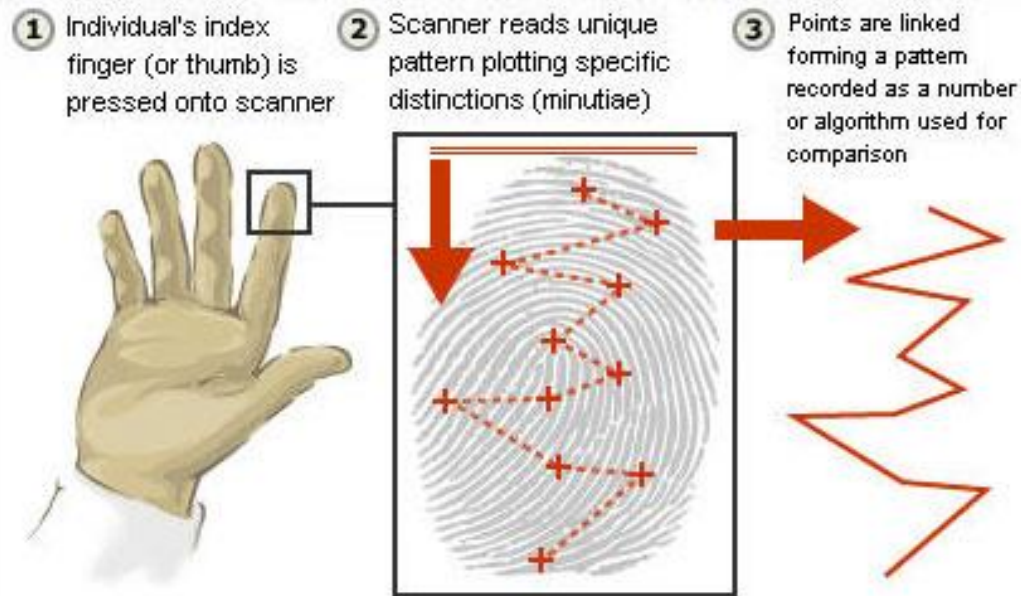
1 Individual's index finger (or thumb) is pressed onto scanner

2 Scanner reads unique pattern plotting specific distinctions (minutiae)

3 Points are linked forming a pattern recorded as a number or algorithm used for comparison